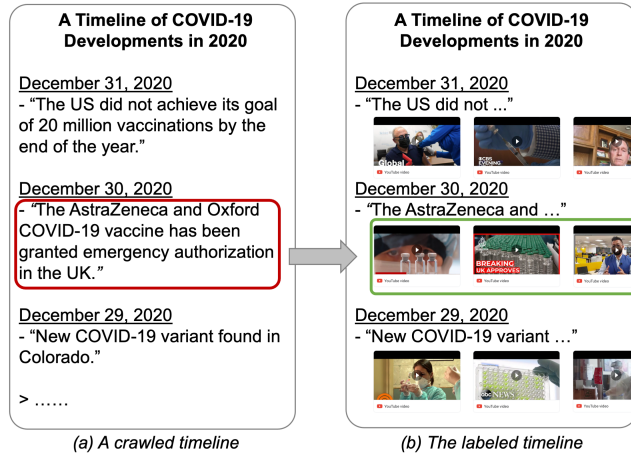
A Timeline of COVID-19 Developments in 2020

December 31, 2020
- "The US did not achieve its goal of 20 million vaccinations by the end of the year."

December 30, 2020
- *"The AstraZeneca and Oxford COVID-19 vaccine has been granted emergency authorization in the UK."*

December 29, 2020
- "New COVID-19 variant found in Colorado."

> ……

*(a) A crawled timeline*

A Timeline of COVID-19 Developments in 2020

December 31, 2020
- "The US did not ..."

Global
YouTube video
CBS EVENING
YouTube video
YouTube video

December 30, 2020
- *"The AstraZeneca and ..."*

YouTube video
BREAKING UK APPROVES
YouTube video
YouTube video

December 29, 2020
- "New COVID-19 variant ..."

YouTube video
abc NEWS
YouTube video
YouTube video

*(b) The labeled timeline*